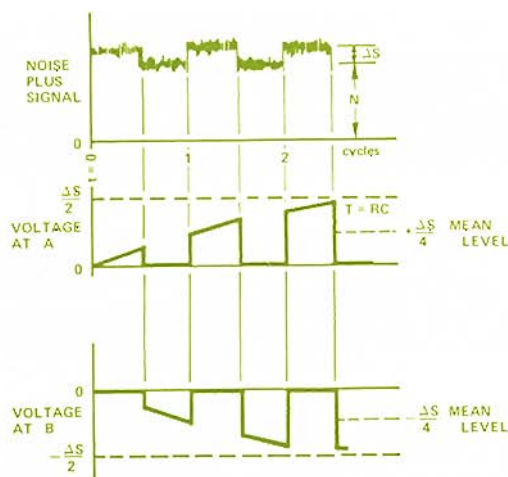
NOISE PLUS SIGNAL

$\Delta S$

N

0

t = 0

1

2

cycles

$\frac{\Delta S}{2}$

VOLTAGE AT A

0

T = RC

$\frac{\Delta S}{4}$ MEAN LEVEL

0

VOLTAGE AT B

$-\frac{\Delta S}{2}$

$-\frac{\Delta S}{4}$ MEAN LEVEL